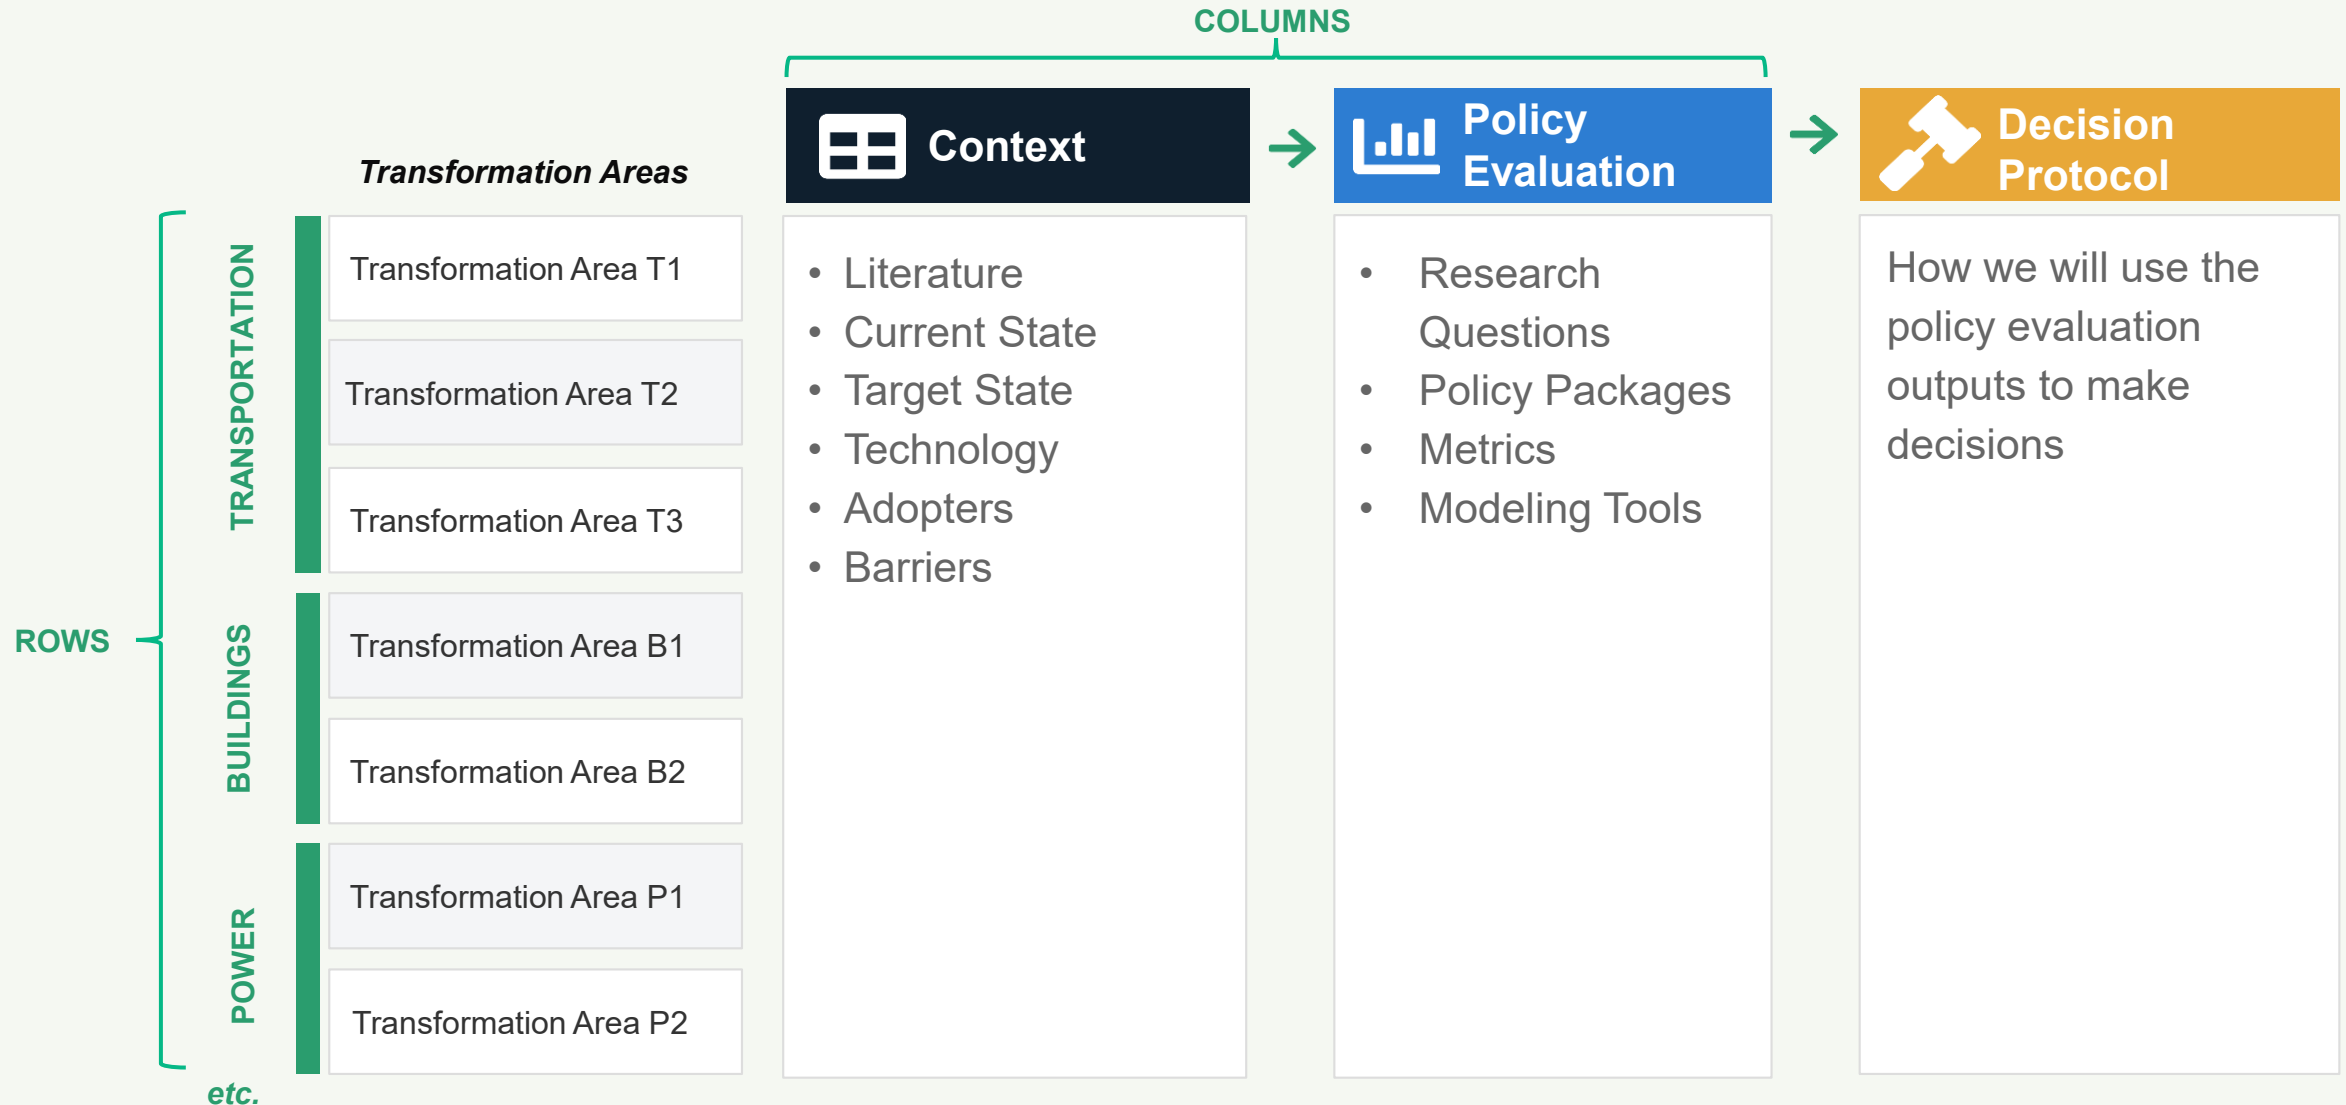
COLUMNS

Transformation Areas

Context

Policy Evaluation

Decision Protocol

ROWS

TRANSPORTATION

Transformation Area T1

Transformation Area T2

Transformation Area T3

BUILDINGS

Transformation Area B1

Transformation Area B2

POWER

Transformation Area P1

Transformation Area P2

etc.

- Literature
- Current State
- Target State
- Technology
- Adopters
- Barriers

- Research Questions
- Policy Packages
- Metrics
- Modeling Tools

How we will use the policy evaluation outputs to make decisions